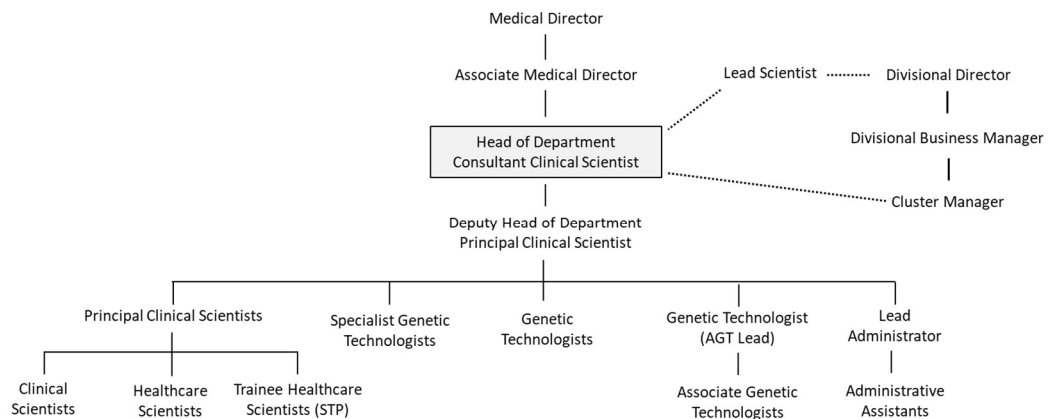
Medical Director

Associate Medical Director

Lead Scientist

Divisional Director

Divisional Business Manager

Head of Department
Consultant Clinical Scientist

Cluster Manager

Deputy Head of Department
Principal Clinical Scientist

Principal Clinical Scientists

Specialist Genetic Technologists

Genetic Technologists

Genetic Technologist (AGT Lead)

Lead Administrator

Clinical Scientists

Healthcare Scientists

Trainee Healthcare Scientists (STP)

Associate Genetic Technologists

Administrative Assistants